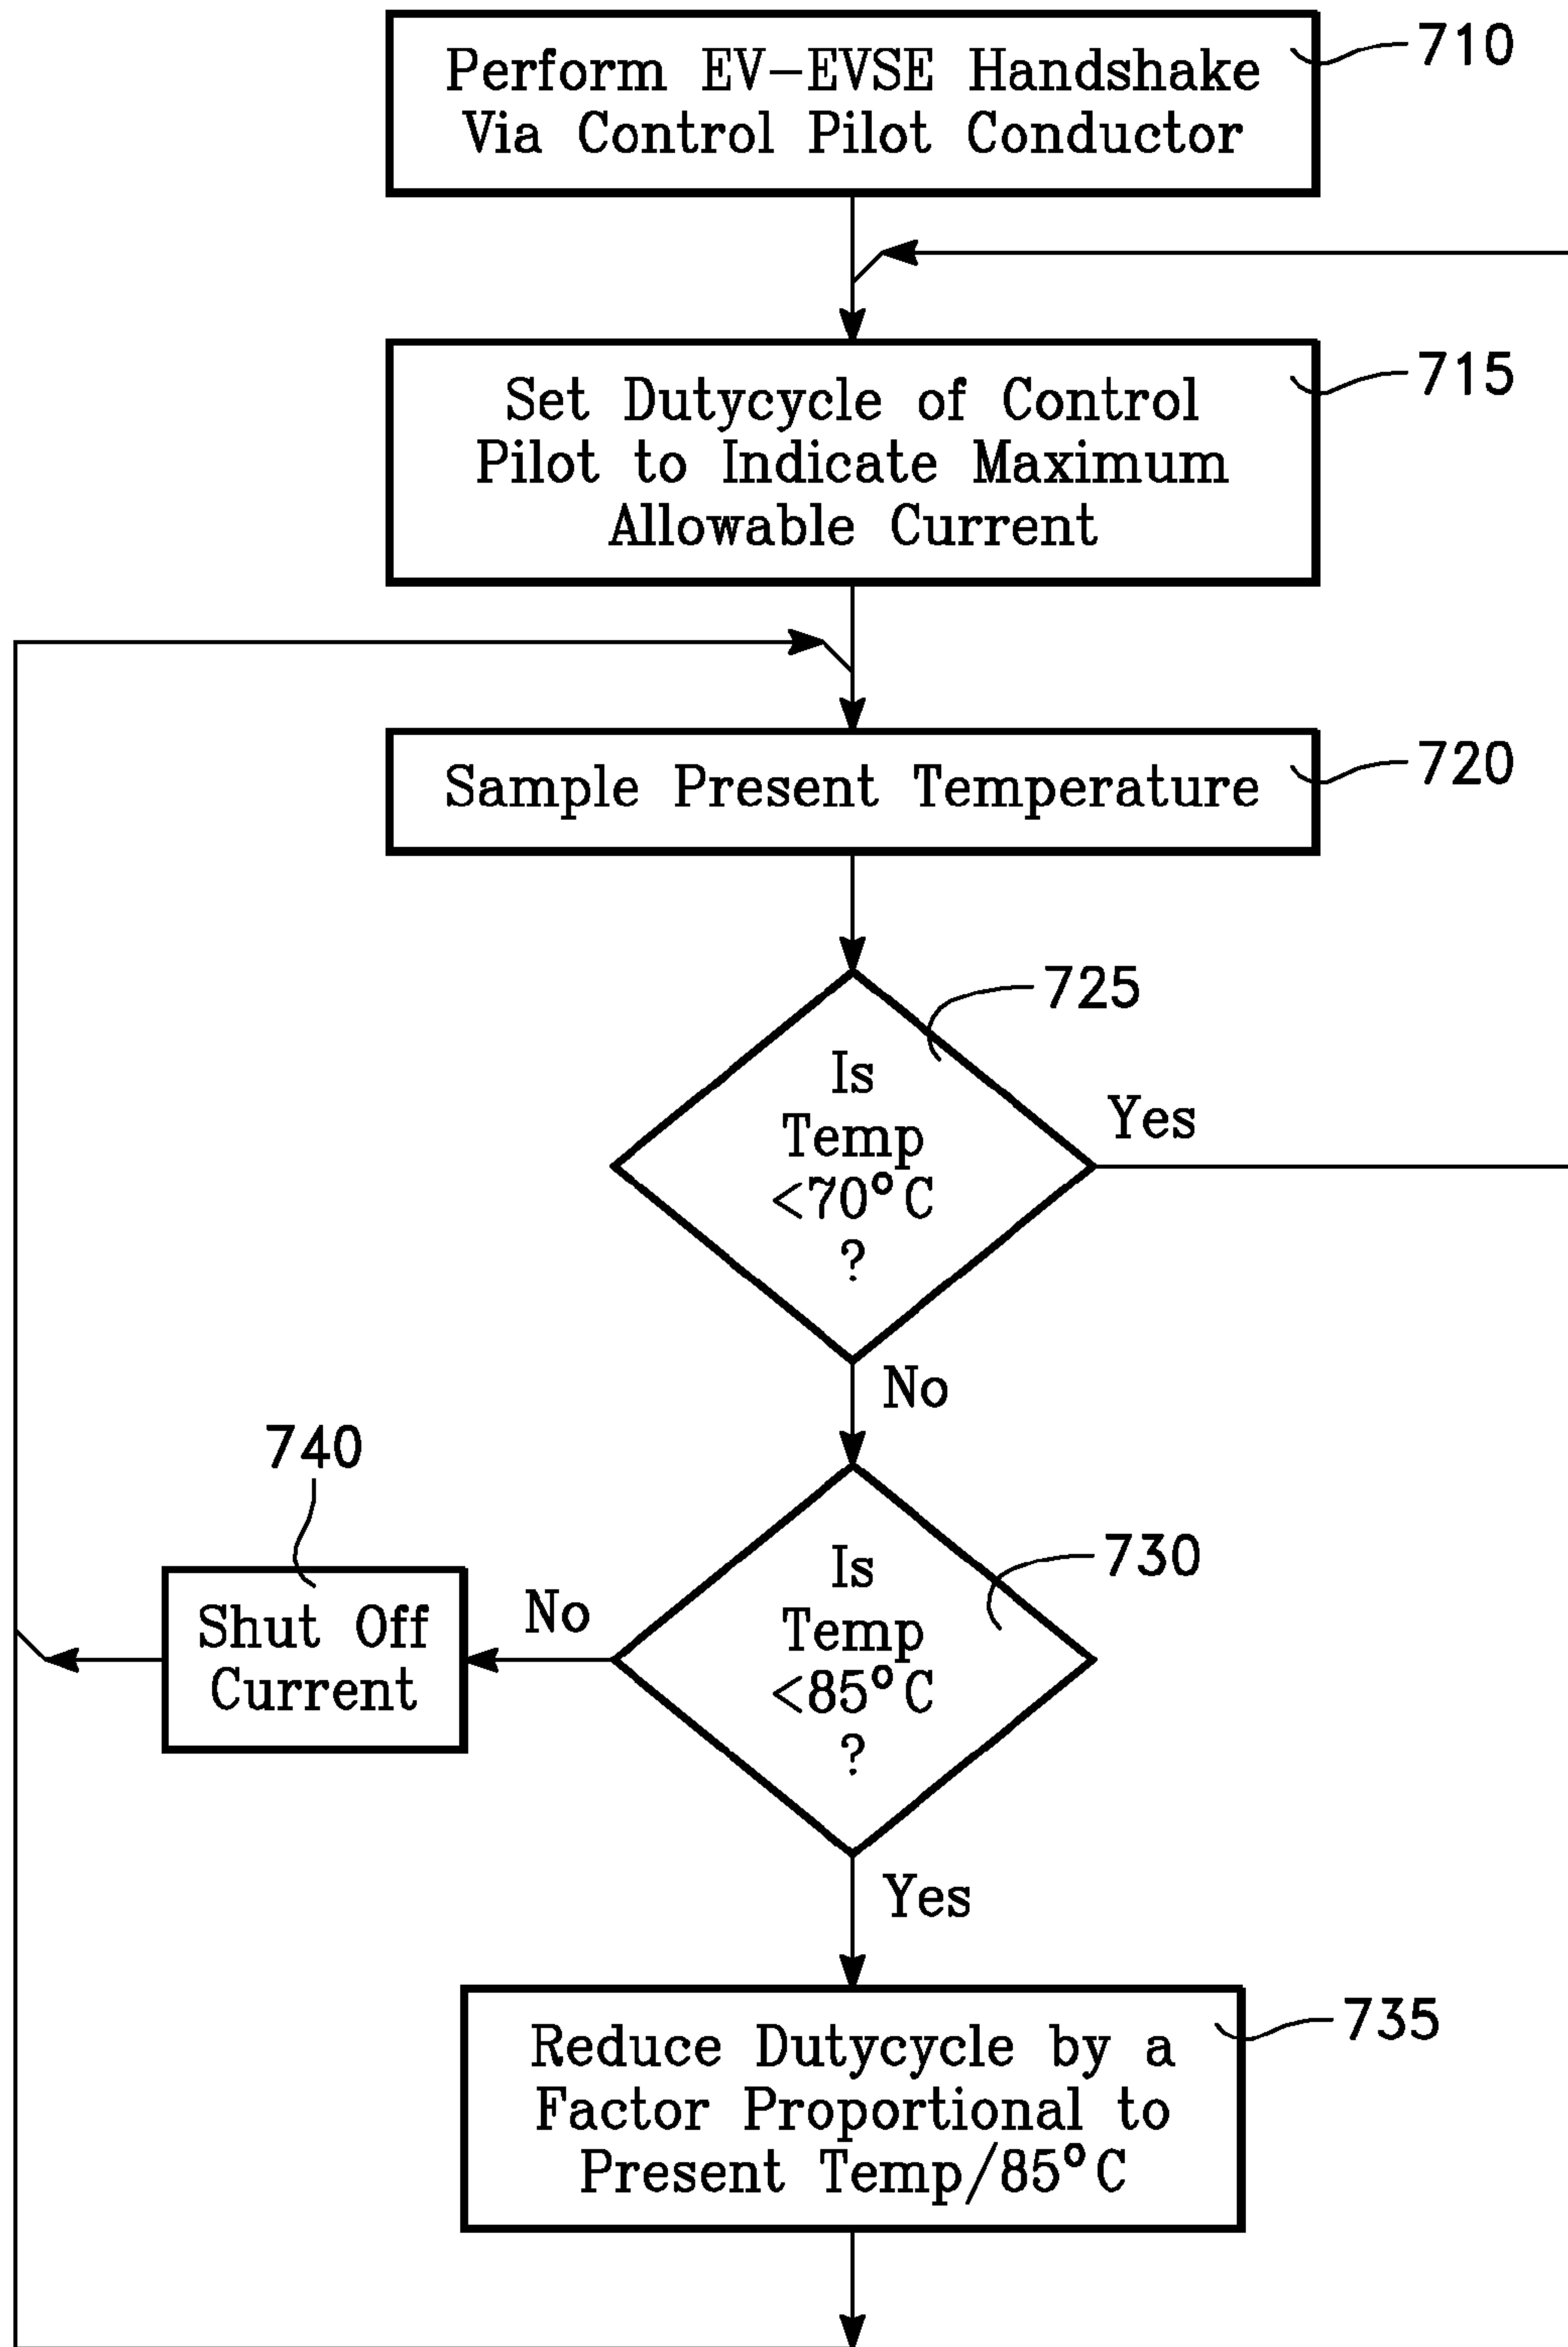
Perform EV–EVSE Handshake Via Control Pilot Conductor

710

Set Dutycycle of Control Pilot to Indicate Maximum Allowable Current

715

Sample Present Temperature

720

725

Is Temp <70°C ?

Yes

No

740

Is Temp <85°C ?

730

No

Shut Off Current

Yes

Reduce Dutycycle by a Factor Proportional to Present Temp/85°C

735